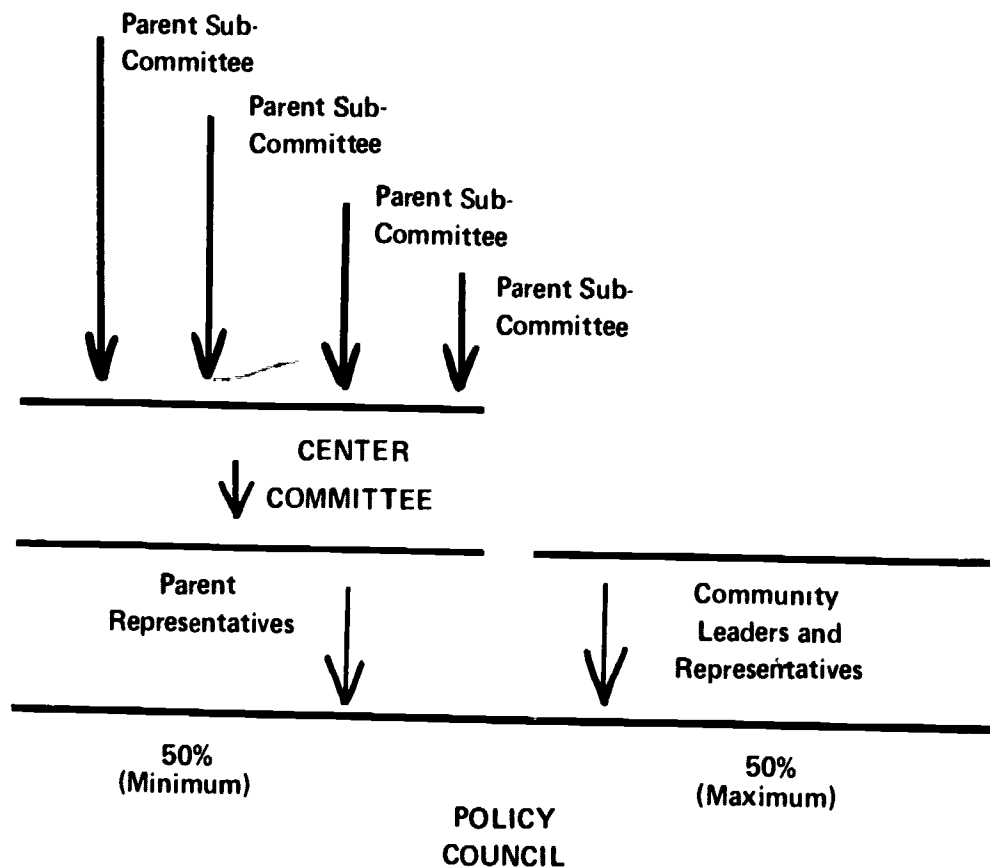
Parent Sub-Committee

Parent Sub-Committee

Parent Sub-Committee

Parent Sub-Committee

CENTER COMMITTEE

Parent Representatives

Community Leaders and Representatives

50% (Minimum)

50% (Maximum)

POLICY COUNCIL